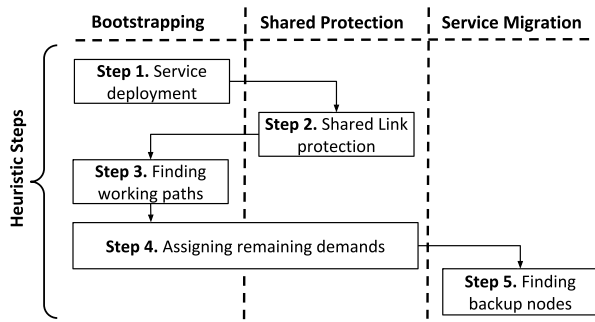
Bootstrapping

Shared Protection

Service Migration

Heuristic Steps

**Step 1.** Service deployment

**Step 2.** Shared Link protection

**Step 3.** Finding working paths

**Step 4.** Assigning remaining demands

**Step 5.** Finding backup nodes